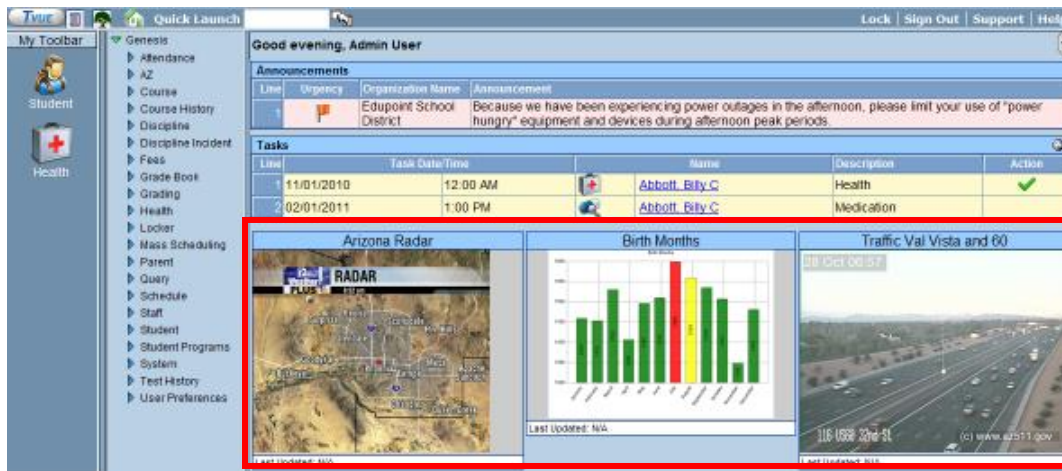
Tyler Quick Launch Lock | Sign Out | Support | Help

My Toolbar
Student
Health

Genesis
Attendance
AZ
Course
Course History
Discipline
Discipline Incident
Fees
Grade Book
Grading
Health
Locker
Mass Scheduling
Parent
Query
Schedule
Staff
Student
Student Programs
System
Test History
User Preferences

Good evening, Admin User

Announcements

| Line | Urgency | Organization Name | Announcement |
|---|---|---|---|
| 1 | | Edupoint School District | Because we have been experiencing power outages in the afternoon, please limit your use of "power hungry" equipment and devices during afternoon peak periods. |

Tasks

| Line | Task Date/Time | | | Name | Description | Action |
|---|---|---|---|---|---|---|
| 1 | 11/01/2010 | 12:00 AM | | Abbott, Billy C | Health | |
| 2 | 02/01/2011 | 1:00 PM | | Abbott, Billy C | Medication | |

Arizona Radar
RADAR
Last Updated: N/A

Birth Months
Last Updated: N/A

Traffic Val Vista and 60
28 Oct 06:57
116 US60 32nd St
(c) www.az511.gov
Last Updated: N/A